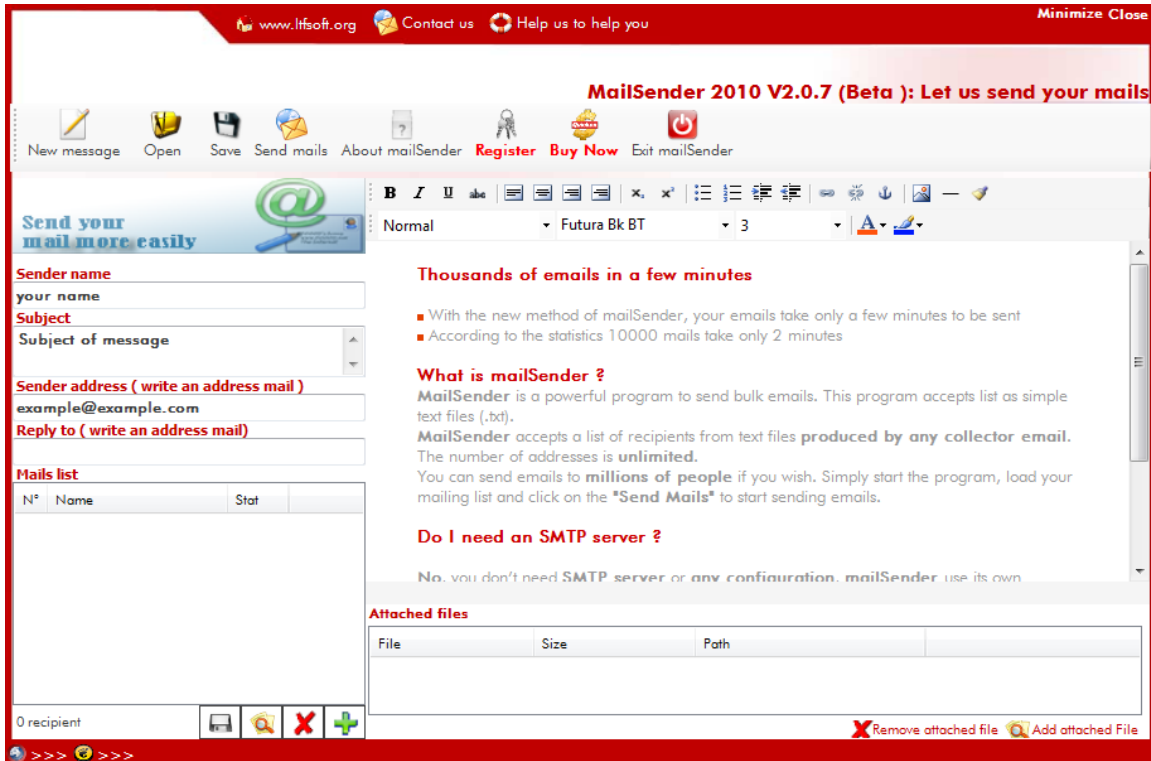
www.ltfsoft.org Contact us Help us to help you

Minimize Close

MailSender 2010 V2.0.7 (Beta ): Let us send your mails

New message Open Save Send mails About mailSender Register Buy Now Exit mailSender

Send your mail more easily

Normal Futura Bk BT 3

Sender name
your name
Subject
Subject of message
Sender address ( write an address mail )
example@example.com
Reply to ( write an address mail)

Mails list

| N° | Name | Stat |
|---|---|---|

0 recipient

Thousands of emails in a few minutes

With the new method of mailSender, your emails take only a few minutes to be sent
According to the statistics 10000 mails take only 2 minutes

What is mailSender ?

MailSender is a powerful program to send bulk emails. This program accepts list as simple text files (.txt).
MailSender accepts a list of recipients from text files produced by any collector email. The number of addresses is unlimited.
You can send emails to millions of people if you wish. Simply start the program, load your mailing list and click on the "Send Mails" to start sending emails.

Do I need an SMTP server ?

No, you don't need SMTP server or any configuration, mailSender use its own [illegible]

Attached files

| File | Size | Path |
|---|---|---|

Remove attached file Add attached File

>>> >>>